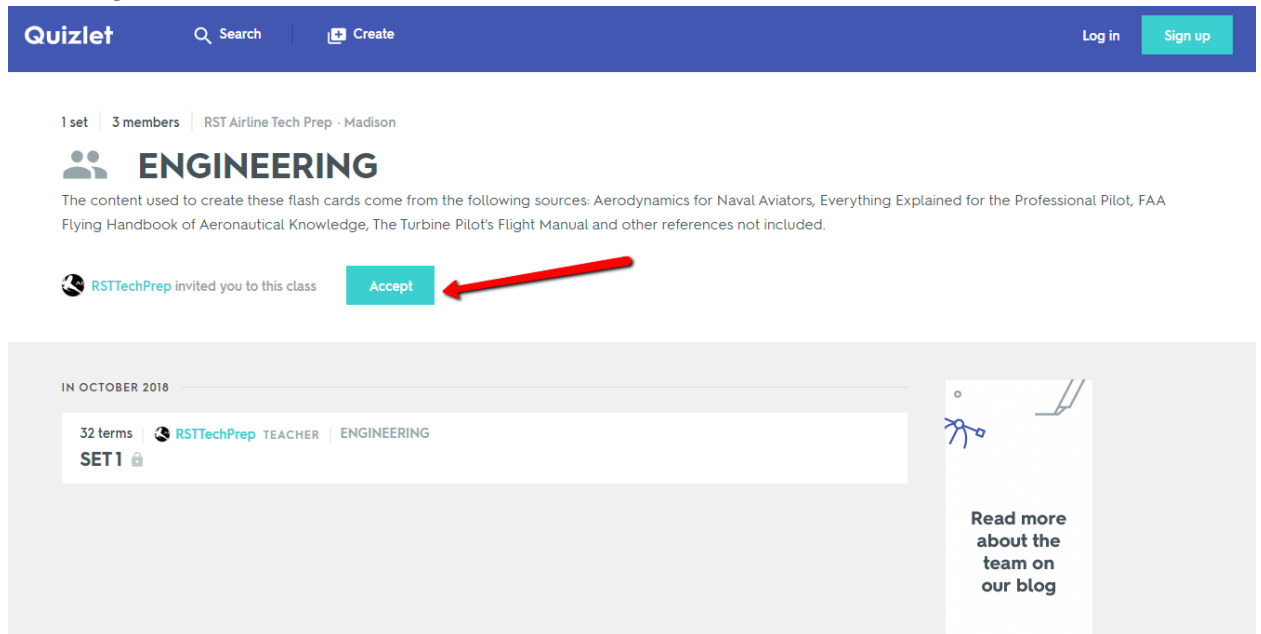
Quizlet Search Create Log in Sign up

1 set | 3 members | RST Airline Tech Prep · Madison

ENGINEERING

The content used to create these flash cards come from the following sources: Aerodynamics for Naval Aviators, Everything Explained for the Professional Pilot, FAA Flying Handbook of Aeronautical Knowledge, The Turbine Pilot's Flight Manual and other references not included.

RSTTechPrep invited you to this class Accept

IN OCTOBER 2018

32 terms | RSTTechPrep TEACHER | ENGINEERING

SET 1

Read more about the team on our blog